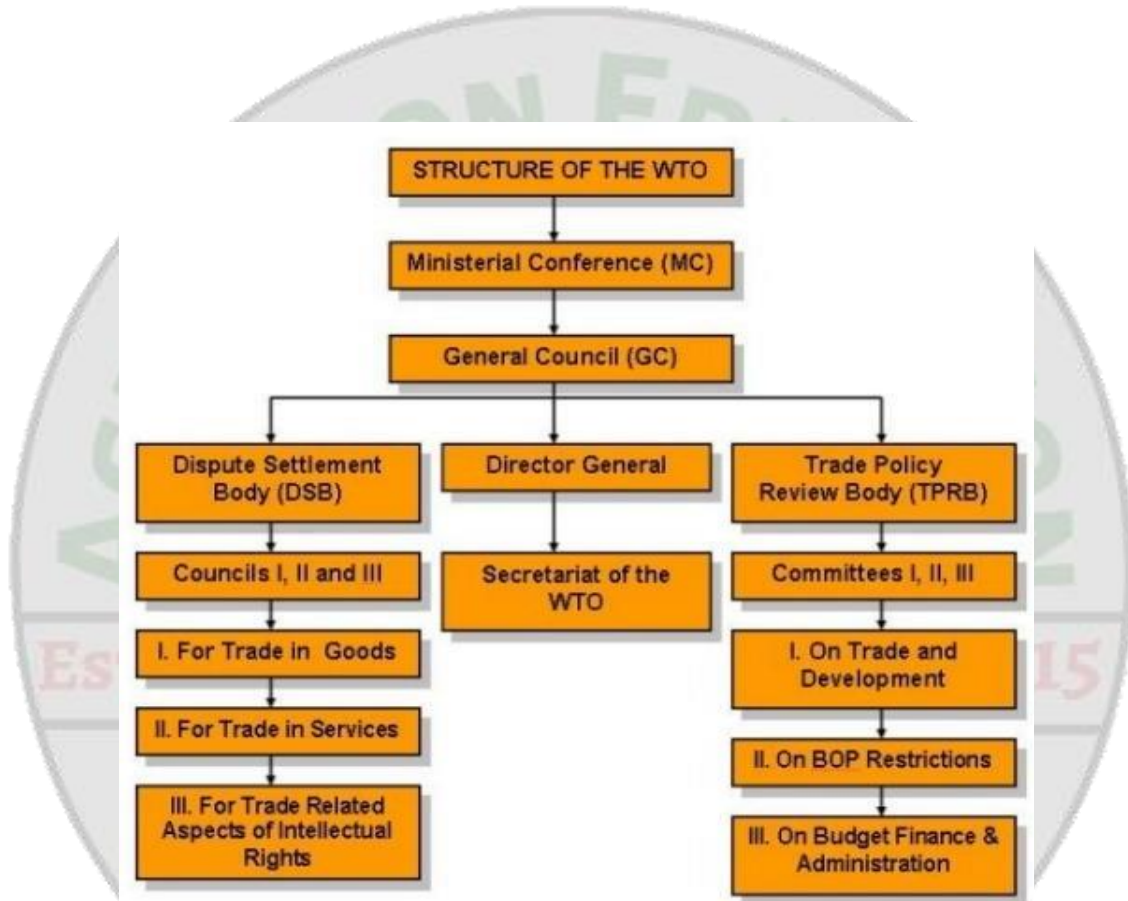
STRUCTURE OF THE WTO

Ministerial Conference (MC)

General Council (GC)

Dispute Settlement Body (DSB)

Councils I, II and III

I. For Trade in Goods

II. For Trade in Services

III. For Trade Related Aspects of Intellectual Rights

Director General

Secretariat of the WTO

Trade Policy Review Body (TPRB)

Committees I, II, III

I. On Trade and Development

II. On BOP Restrictions

III. On Budget Finance & Administration